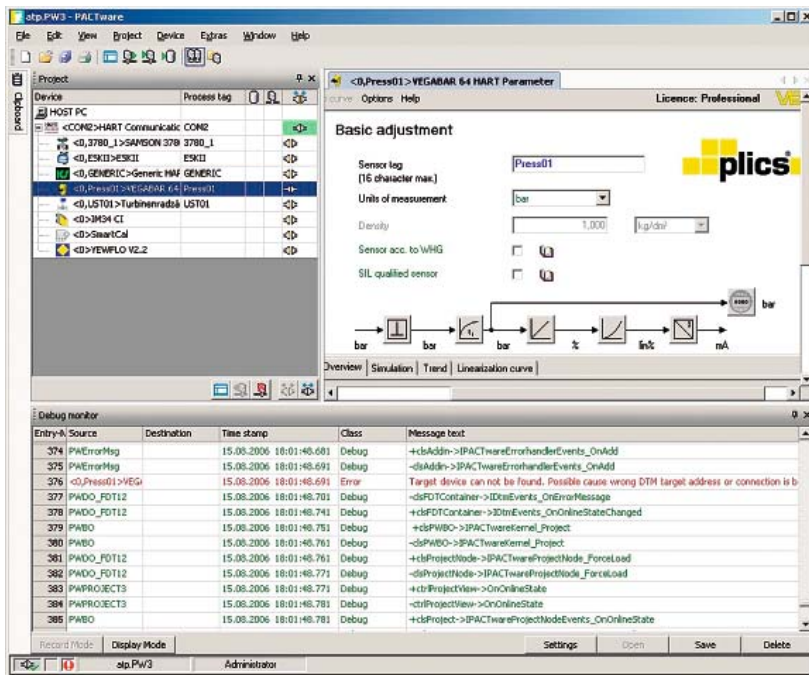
atp.PW3 - PACTware

File Edit View Project Device Extras Window Help

Clipboard

Project

| Device | Process tag |
|---|---|
| HOST PC | |
| <COM2>HART Communicatic | COM2 |
| <0,3780_1>SAMSON 378 | 3780_1 |
| <0,ESKII>ESKII | ESKII |
| <0,GENERIC>Generic HAF | GENERIC |
| <0,Press01>VEGABAR 64 | Press01 |
| <0,UST01>Turbinenradzä | UST01 |
| <0>IM34 CI | |
| <0>SmartCal | |
| <0>YEWFLO V2.2 | |

<0,Press01>VEGABAR 64 HART Parameter

curve Options Help

Licence: Professional

Basic adjustment

plics

Sensor tag (16 character max.)

Press01

Units of measurement

bar

Density

1,000

kg/dm³

Sensor acc. to WHG

SIL qualified sensor

bar

bar

bar

bar

%

lin%

mA

Overview | Simulation | Trend | Linearization curve

Debug monitor

| Entry-N | Source | Destination | Time stamp | Class | Message text |
|---|---|---|---|---|---|
| 374 | PWErrorMsg | | 15.08.2006 18:01:48.681 | Debug | +clsAddin->IPACTwareErrorhandlerEvents_OnAdd |
| 375 | PWErrorMsg | | 15.08.2006 18:01:48.691 | Debug | -clsAddin->IPACTwareErrorhandlerEvents_OnAdd |
| 376 | <0,Press01>VEGI | | 15.08.2006 18:01:48.691 | Error | Target device can not be found. Possible cause wrong DTM target address or connection is b |
| 377 | PWDO_FDT12 | | 15.08.2006 18:01:48.701 | Debug | -clsFDTContainer->IDtmEvents_OnErrorMessage |
| 378 | PWDO_FDT12 | | 15.08.2006 18:01:48.741 | Debug | +clsFDTContainer->IDtmEvents_OnOnlineStateChanged |
| 379 | PWBO | | 15.08.2006 18:01:48.751 | Debug | +clsPWBO->IPACTwareKernel_Project |
| 380 | PWBO | | 15.08.2006 18:01:48.761 | Debug | -clsPWBO->IPACTwareKernel_Project |
| 381 | PWDO_FDT12 | | 15.08.2006 18:01:48.761 | Debug | +clsProjectNode->IPACTwareProjectNode_ForceLoad |
| 382 | PWDO_FDT12 | | 15.08.2006 18:01:48.771 | Debug | -clsProjectNode->IPACTwareProjectNode_ForceLoad |
| 383 | PWPROJECT3 | | 15.08.2006 18:01:48.781 | Debug | +ctrlProjectView->OnOnlineState |
| 384 | PWPROJECT3 | | 15.08.2006 18:01:48.781 | Debug | -ctrlProjectView->OnOnlineState |
| 385 | PWBO | | 15.08.2006 18:01:48.781 | Debug | +clsProject->IPACTwareProjectNodeEvents_OnOnlineState |

Record Mode Display Mode Settings Open Save Delete

atp.PW3 Administrator